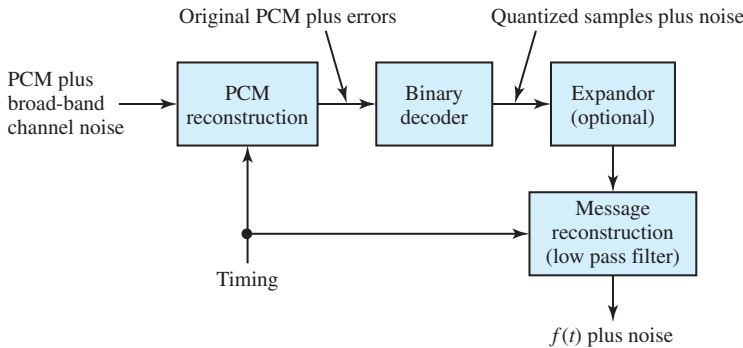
Original PCM plus errors

Quantized samples plus noise

PCM plus broad-band channel noise

PCM reconstruction

Binary decoder

Expandor (optional)

Message reconstruction (low pass filter)

Timing

$f(t)$ plus noise